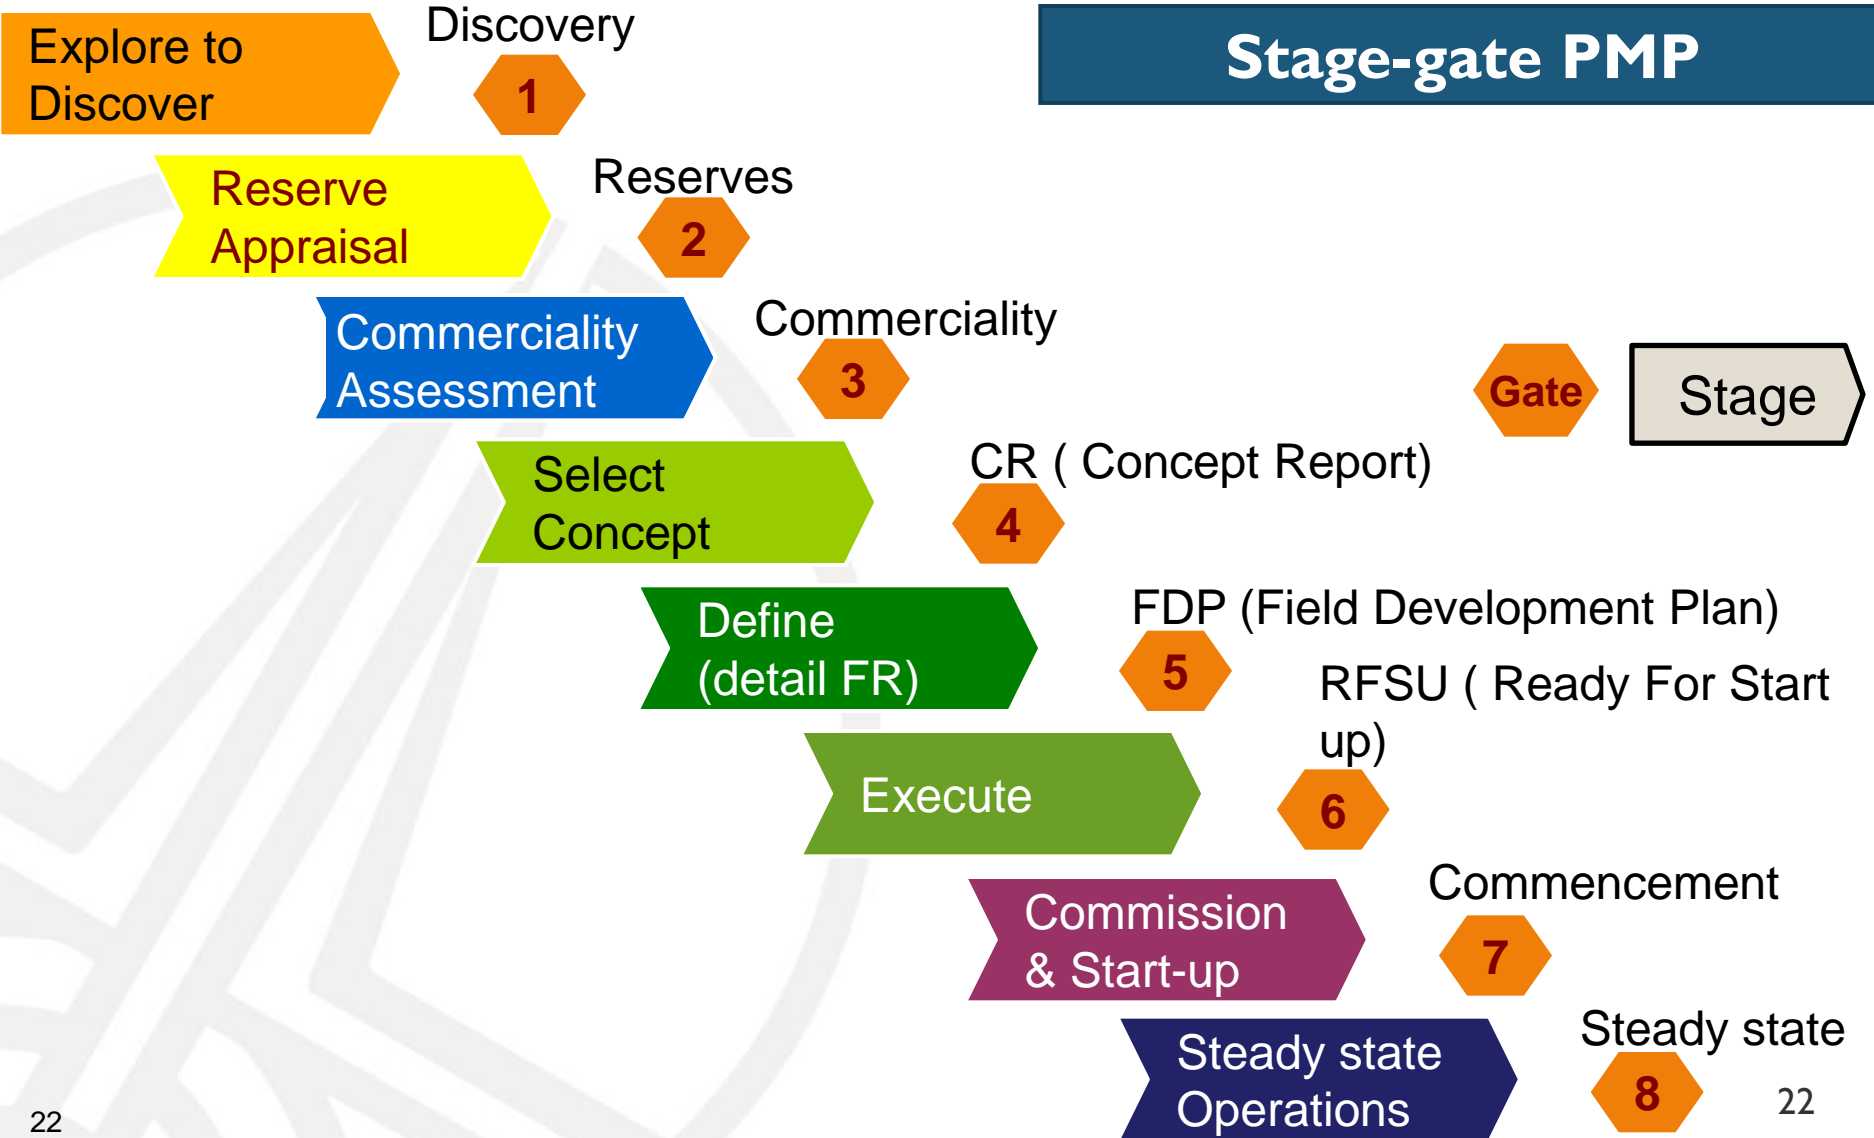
Stage-gate PMP

Explore to Discover

Discovery

1

Reserve Appraisal

Reserves

2

Commerciality Assessment

Commerciality

3

Gate

Stage

Select Concept

CR ( Concept Report)

4

Define (detail FR)

FDP (Field Development Plan)

5

RFSU ( Ready For Start up)

Execute

6

Commission & Start-up

Commencement

7

Steady state Operations

Steady state

8

22

22